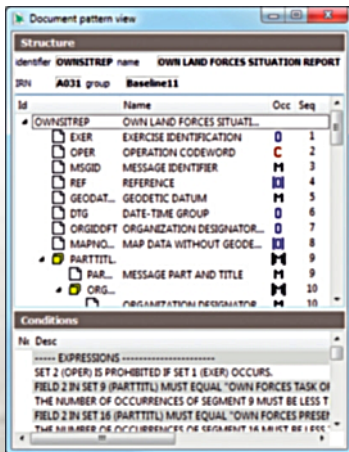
Document pattern view

Structure

identifier OWNSITREP name OWN LAND FORCES SITUATION REPORT

IRN A031 group Baseline11

| Id | Name | Occ | Seq |
|---|---|---|---|
| OWNSITREP | OWN LAND FORCES SITUATI... | | |
| EXER | EXERCISE IDENTIFICATION | O | 1 |
| OPER | OPERATION CODEWORD | C | 2 |
| MSGID | MESSAGE IDENTIFIER | M | 3 |
| REF | REFERENCE | O | 4 |
| GEODAT... | GEODETIC DATUM | M | 5 |
| DTG | DATE-TIME GROUP | M | 6 |
| ORGIDDFT | ORGANIZATION DESIGNATOR... | O | 7 |
| MAPNO... | MAP DATA WITHOUT GEODE... | O | 8 |
| PARTTITL... | | M | 9 |
| PAR... | MESSAGE PART AND TITLE | M | 9 |
| ORG... | | M | 10 |
| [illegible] | ORGANIZATION DESIGNATOR | M | 10 |

Conditions

| Nr | Desc |
|---|---|
| | ---- EXPRESSIONS ---------------------- |
| | SET 2 (OPER) IS PROHIBITED IF SET 1 (EXER) OCCURS. |
| | FIELD 2 IN SET 9 (PARTTITL) MUST EQUAL "OWN FORCES TASK OR |
| | THE NUMBER OF OCCURRENCES OF SEGMENT 9 MUST BE LESS T |
| | FIELD 2 IN SET 16 (PARTTITL) MUST EQUAL "OWN FORCES PRESEN |
| | THE NUMBER OF OCCURRENCES OF SEGMENT 16 MUST BE LESS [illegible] |